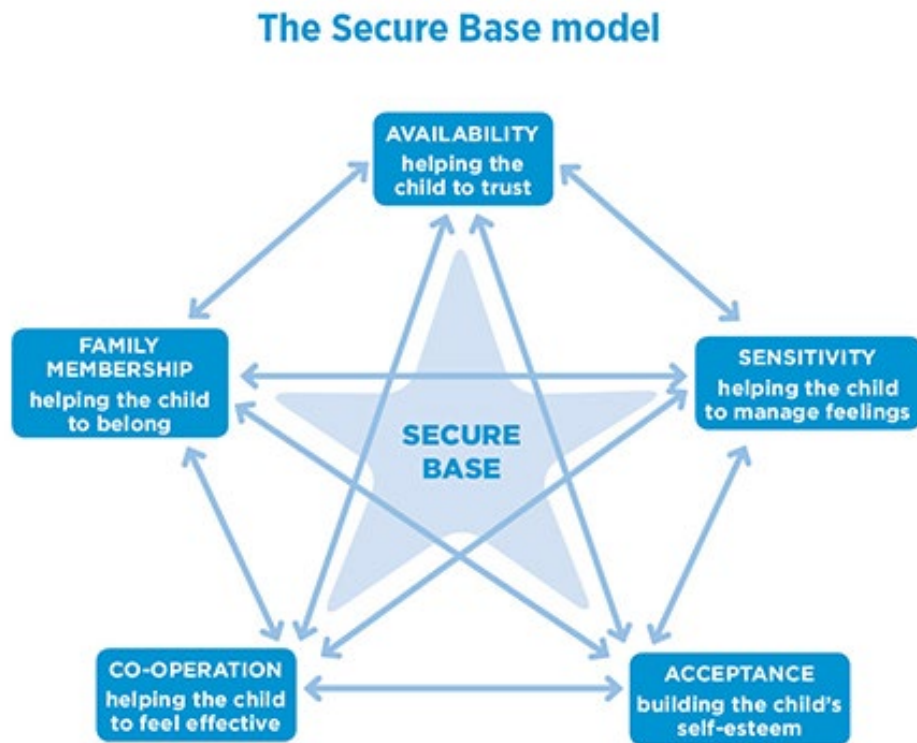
The Secure Base model

AVAILABILITY
helping the child to trust

FAMILY MEMBERSHIP
helping the child to belong

SENSITIVITY
helping the child to manage feelings

SECURE BASE

CO-OPERATION
helping the child to feel effective

ACCEPTANCE
building the child's self-esteem